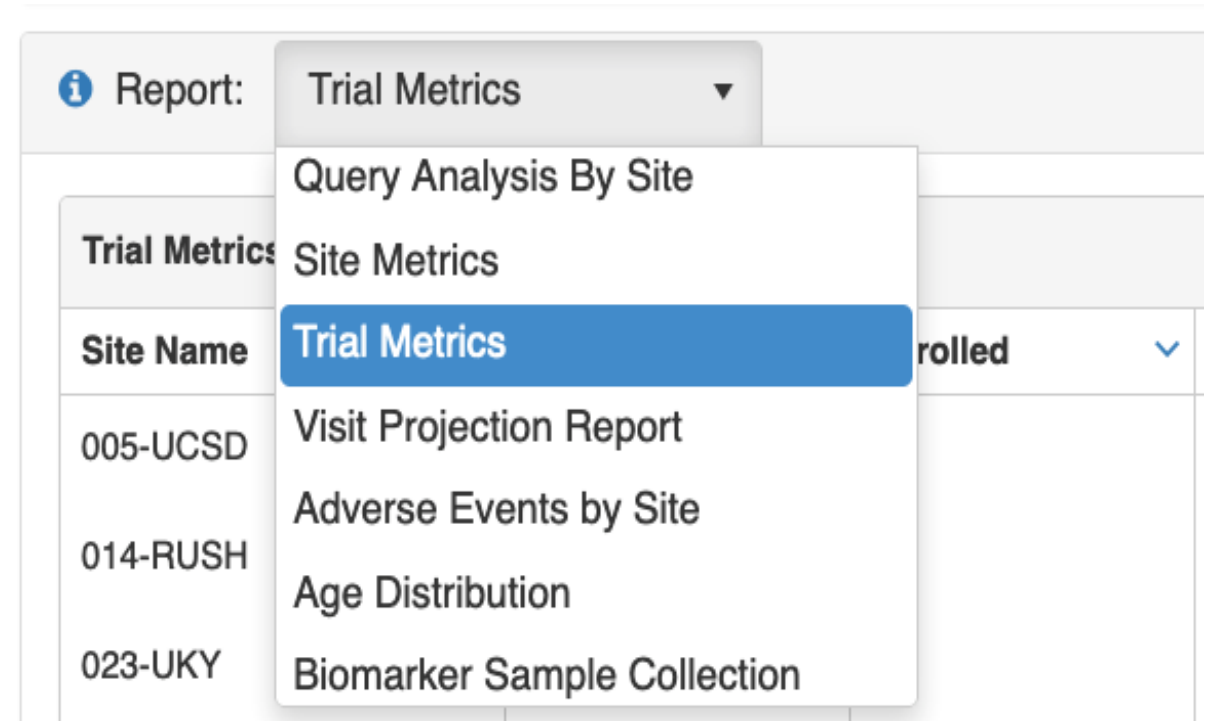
Report: Trial Metrics

Query Analysis By Site
Site Metrics
Trial Metrics
Visit Projection Report
Adverse Events by Site
Age Distribution
Biomarker Sample Collection

Trial Metrics

| Site Name | rolled |
|---|---|
| 005-UCSD | |
| 014-RUSH | |
| 023-UKY | |